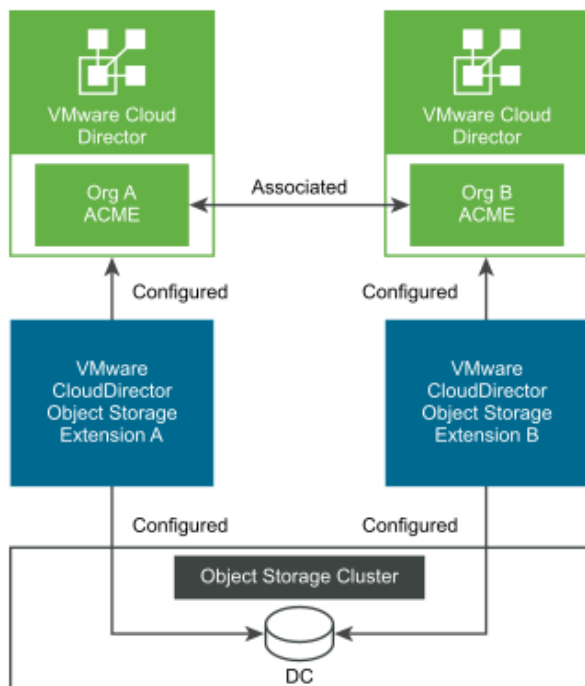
VMware Cloud Director

Org A ACME

Associated

VMware Cloud Director

Org B ACME

Configured

Configured

VMware CloudDirector Object Storage Extension A

VMware CloudDirector Object Storage Extension B

Configured

Configured

Object Storage Cluster

DC